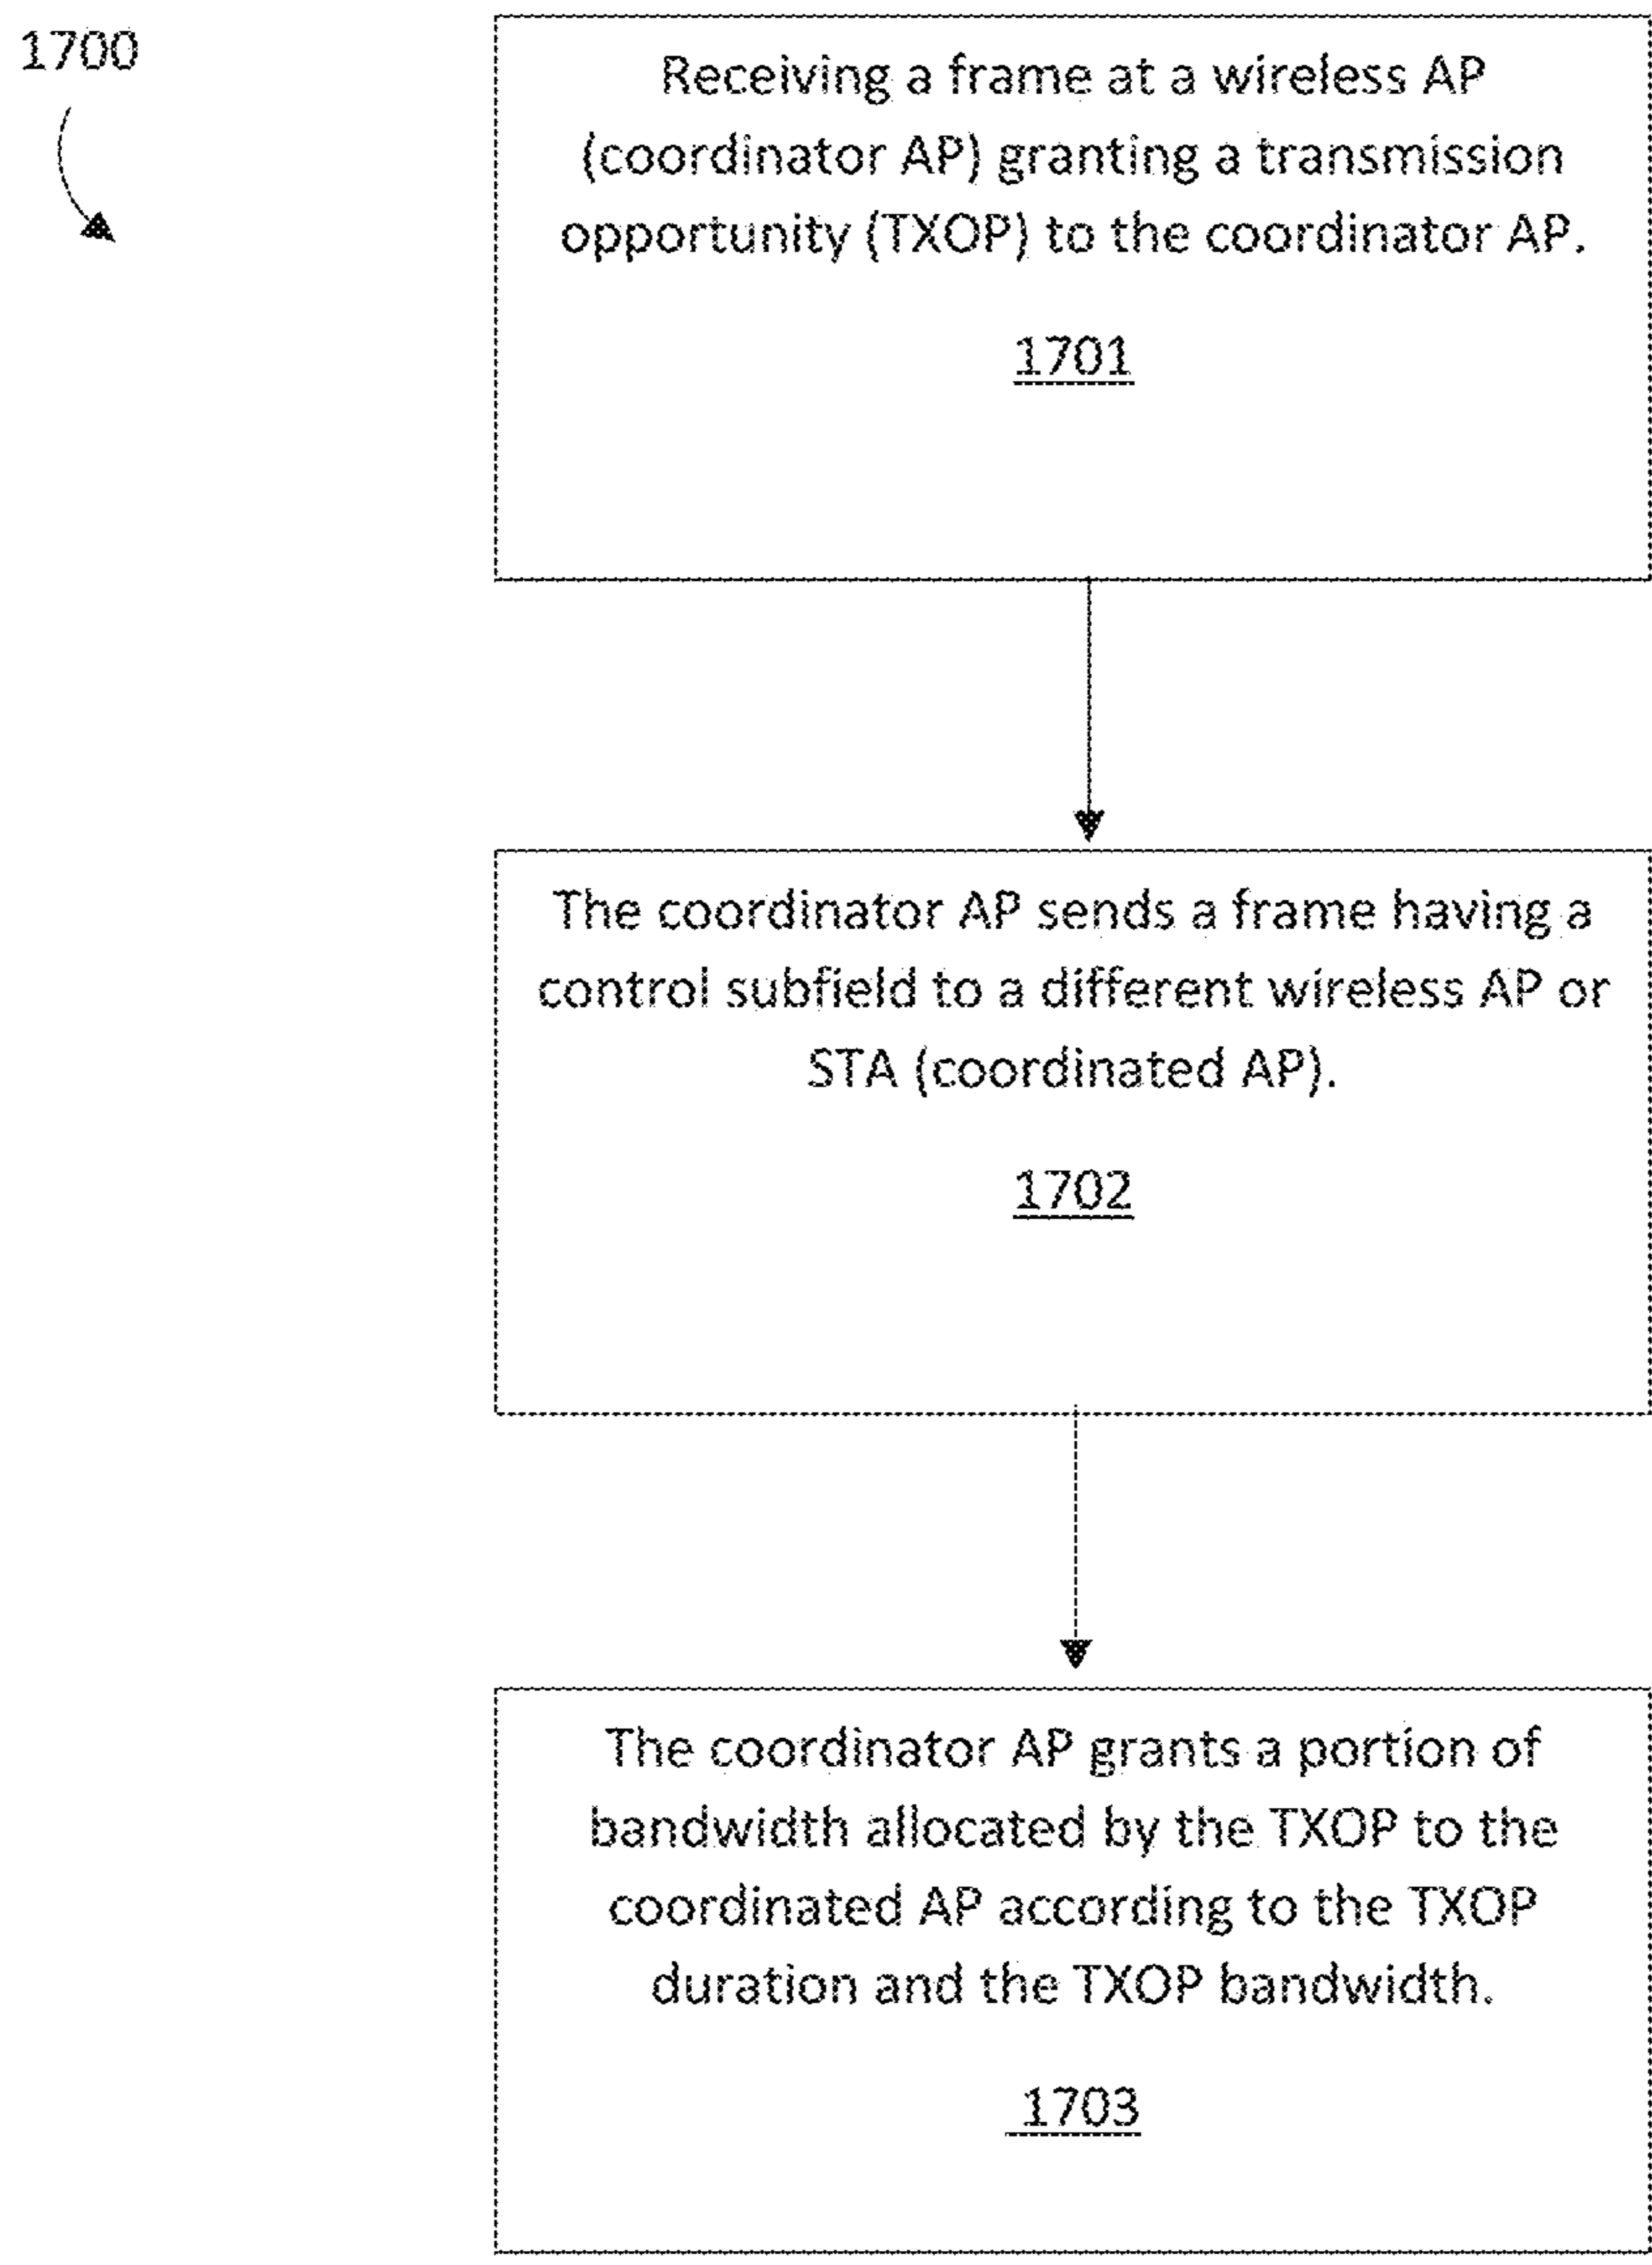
1700

Receiving a frame at a wireless AP (coordinator AP) granting a transmission opportunity (TXOP) to the coordinator AP.

1701

The coordinator AP sends a frame having a control subfield to a different wireless AP or STA (coordinated AP).

1702

The coordinator AP grants a portion of bandwidth allocated by the TXOP to the coordinated AP according to the TXOP duration and the TXOP bandwidth.

1703